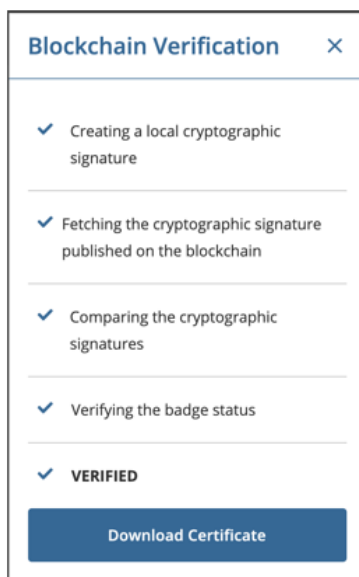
Blockchain Verification ×

✓ Creating a local cryptographic signature

✓ Fetching the cryptographic signature published on the blockchain

✓ Comparing the cryptographic signatures

✓ Verifying the badge status

✓ VERIFIED

Download Certificate